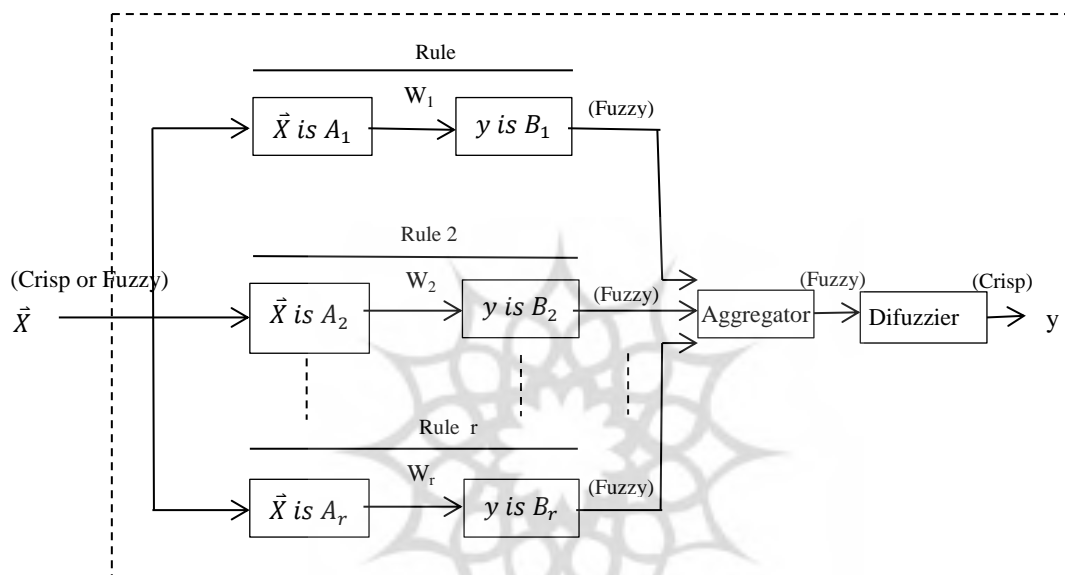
Rule

$W_1$

$\vec{X}\ is\ A_1$

$y\ is\ B_1$

(Fuzzy)

Rule 2

(Crisp or Fuzzy)

$\vec{X}$

$W_2$

$\vec{X}\ is\ A_2$

$y\ is\ B_2$

(Fuzzy)

Aggregator

(Fuzzy)

Difuzzier

(Crisp)

y

Rule r

$W_r$

$\vec{X}\ is\ A_r$

$y\ is\ B_r$

(Fuzzy)